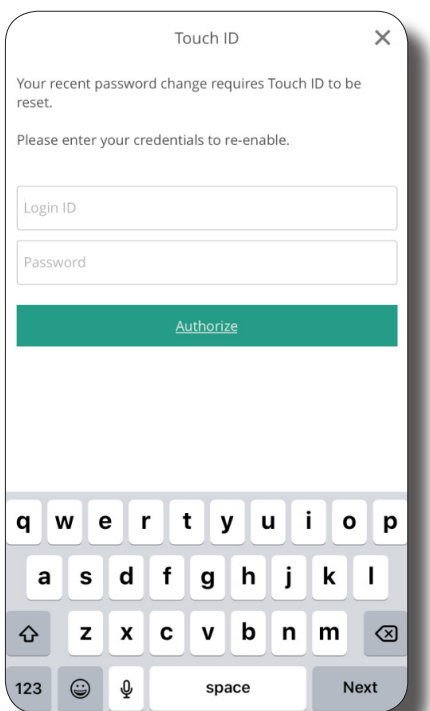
Touch ID

×

Your recent password change requires Touch ID to be reset.

Please enter your credentials to re-enable.

Login ID

Password

Authorize

q w e r t y u i o p

a s d f g h j k l

z x c v b n m

123 space Next